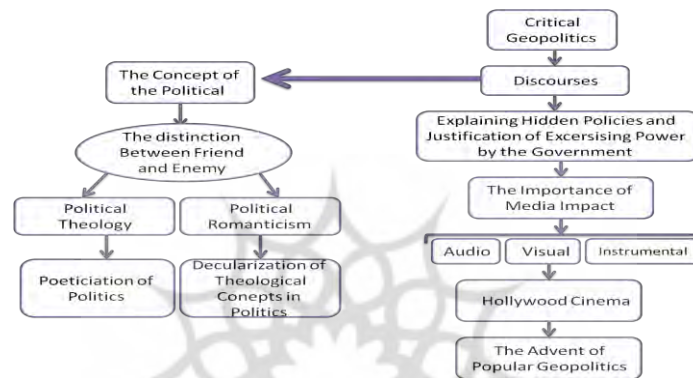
Critical Geopolitics

Discourses

The Concept of the Political

The distinction Between Friend and Enemy

Political Theology

Political Romanticism

Poeticiation of Politics

Decularization of Theological Conepts in Politics

Explaining Hidden Policies and Justification of Excersising Power by the Government

The Importance of Media Impact

Audio

Visual

Instrumental

Hollywood Cinema

The Advent of Popular Geopolitics